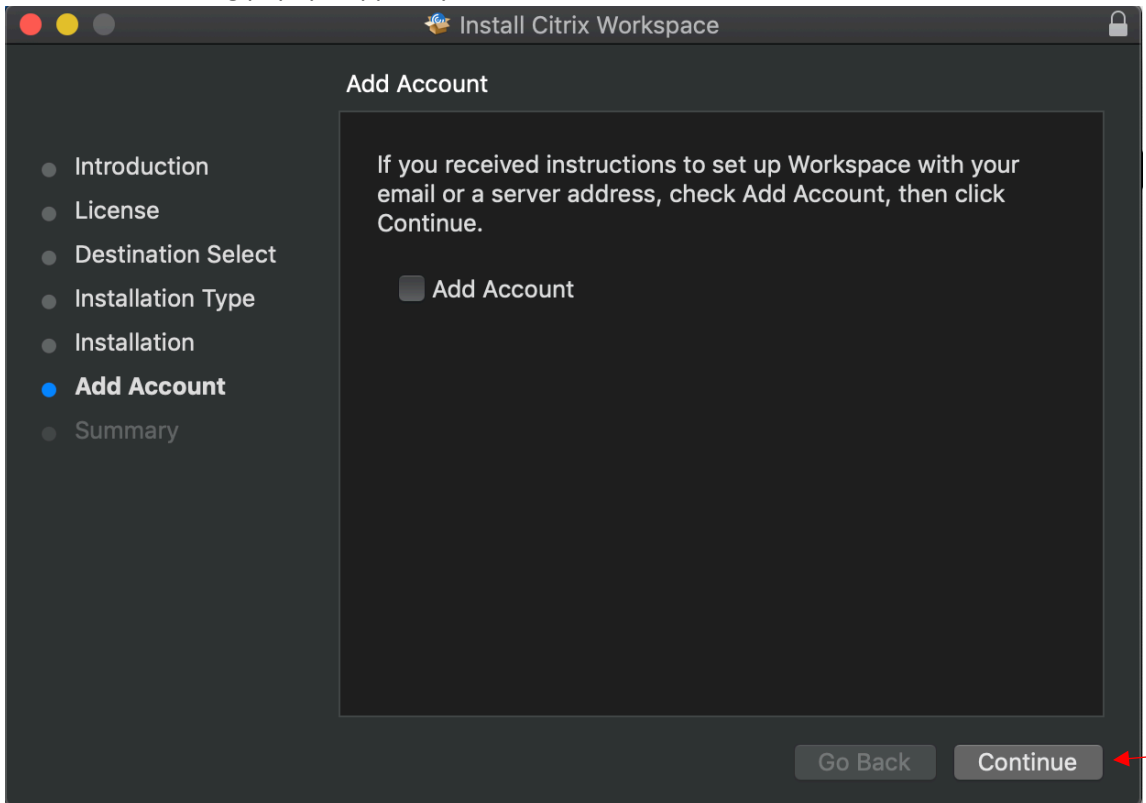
Install Citrix Workspace

Add Account

Introduction
License
Destination Select
Installation Type
Installation
Add Account
Summary

If you received instructions to set up Workspace with your email or a server address, check Add Account, then click Continue.

Add Account

Go Back
Continue